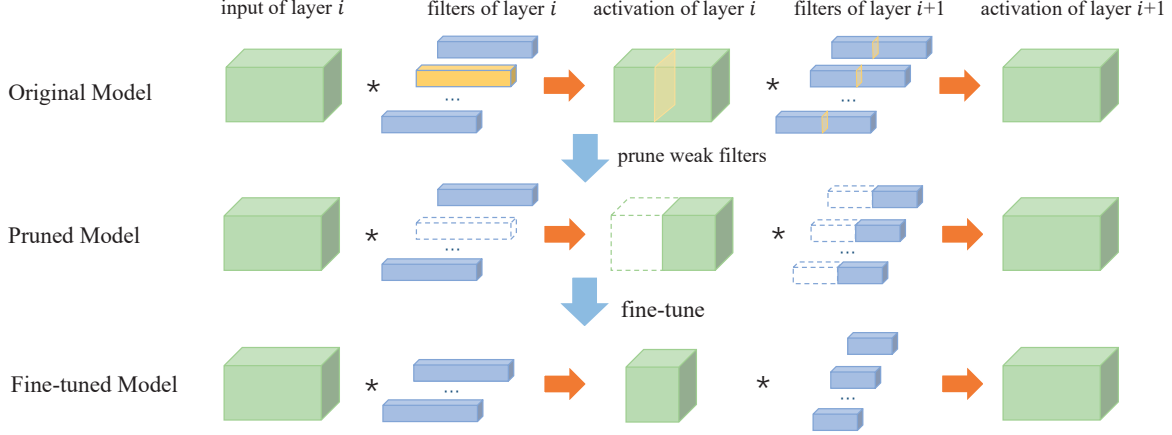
input of layer $i$

filters of layer $i$

activation of layer $i$

filters of layer $i$+1

activation of layer $i$+1

Original Model

*

...

*

...

prune weak filters

Pruned Model

*

...

*

...

fine-tune

Fine-tuned Model

*

...

*

...